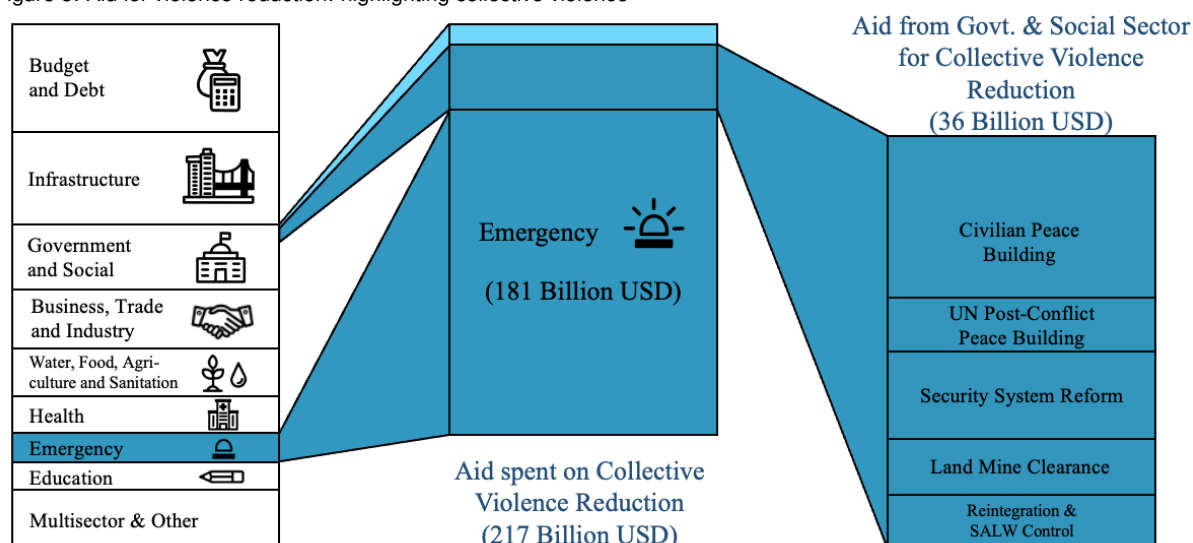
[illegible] Aid for violence reduction: highlighting collective violence

Budget and Debt

Infrastructure

Government and Social

Business, Trade and Industry

Water, Food, Agriculture and Sanitation

Health

Emergency

Education

Multisector & Other

Emergency

(181 Billion USD)

Aid spent on Collective Violence Reduction (217 Billion USD)

Aid from Govt. & Social Sector for Collective Violence Reduction (36 Billion USD)

Civilian Peace Building

UN Post-Conflict Peace Building

Security System Reform

Land Mine Clearance

Reintegration & SALW Control